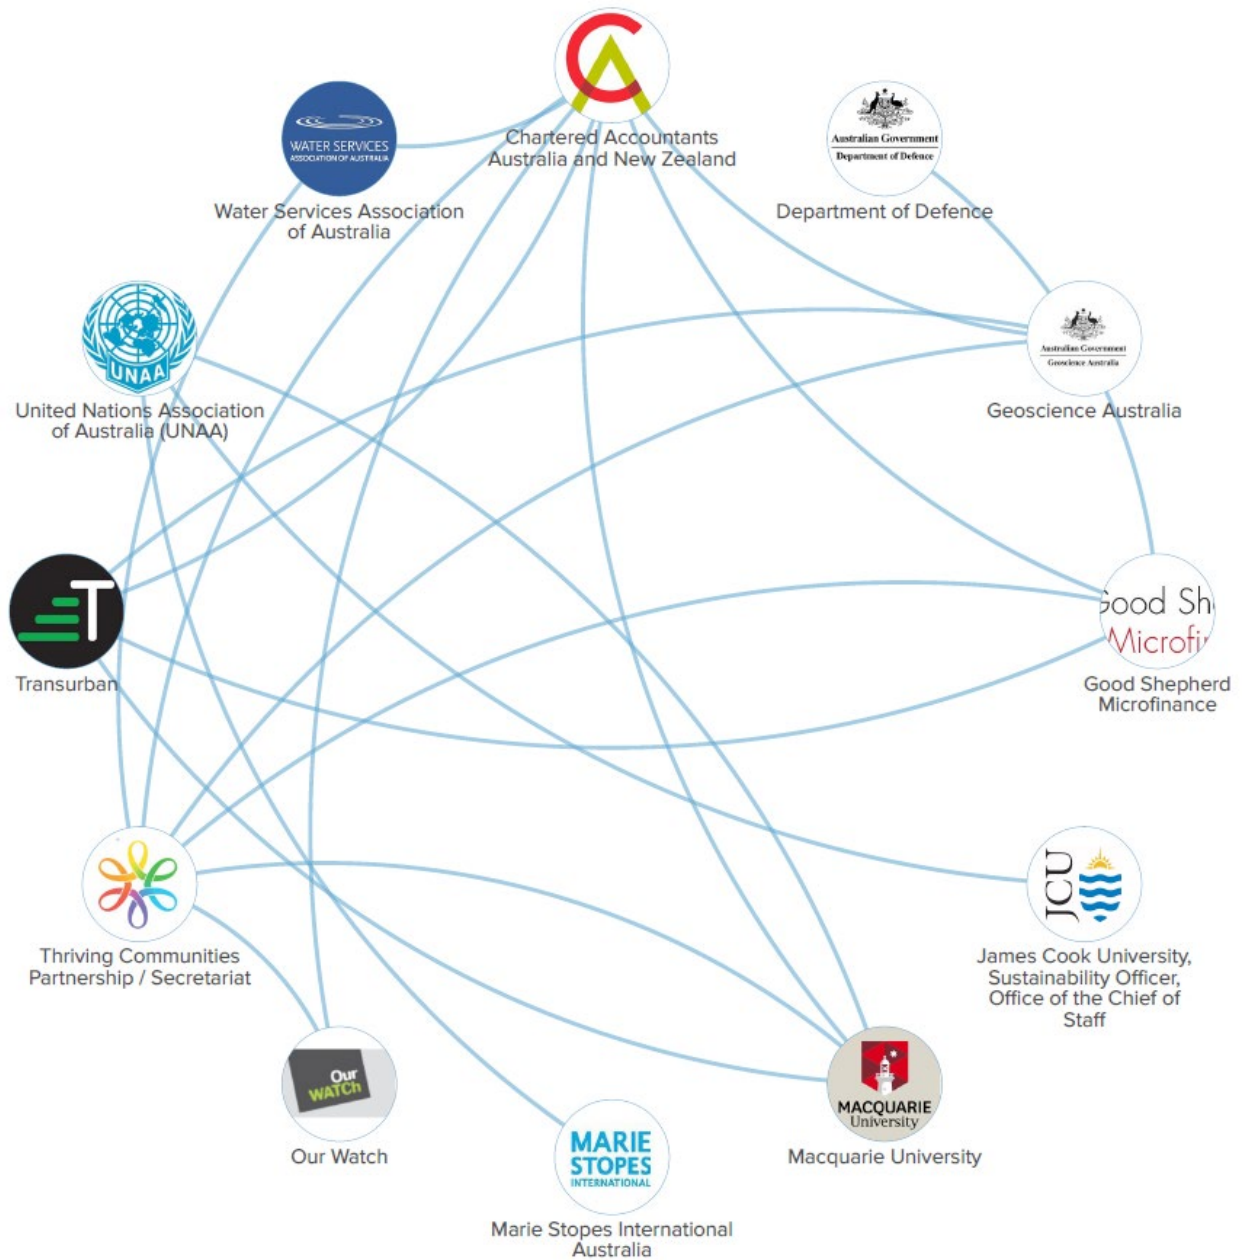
Chartered Accountants Australia and New Zealand

WATER SERVICES ASSOCIATION OF AUSTRALIA

Water Services Association of Australia

Australian Government Department of Defence

Department of Defence

UNAA

United Nations Association of Australia (UNAA)

Australian Government Geoscience Australia

Geoscience Australia

Transurban

Good Sh Microfi

Good Shepherd Microfinance

Thriving Communities Partnership / Secretariat

JCU

James Cook University, Sustainability Officer, Office of the Chief of Staff

Our WATCh

Our Watch

MARIE STOPES INTERNATIONAL

Marie Stopes International Australia

MACQUARIE University

Macquarie University